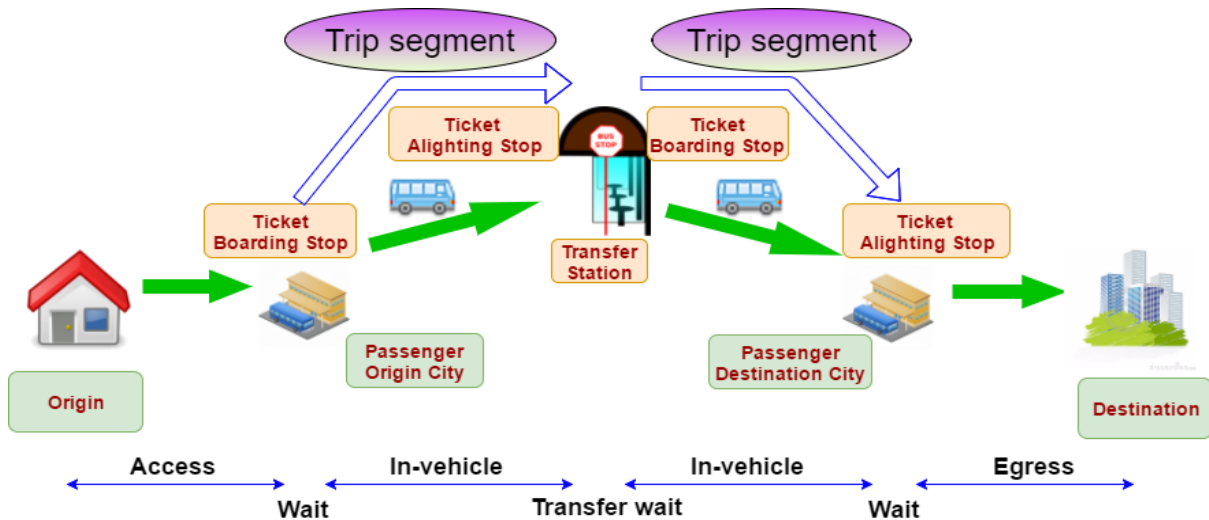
Trip segment

Trip segment

Ticket Alighting Stop

BUS STOP

Ticket Boarding Stop

Ticket Boarding Stop

Transfer Station

Ticket Alighting Stop

Origin

Passenger Origin City

Passenger Destination City

Destination

Access

In-vehicle

In-vehicle

Egress

Wait

Transfer wait

Wait